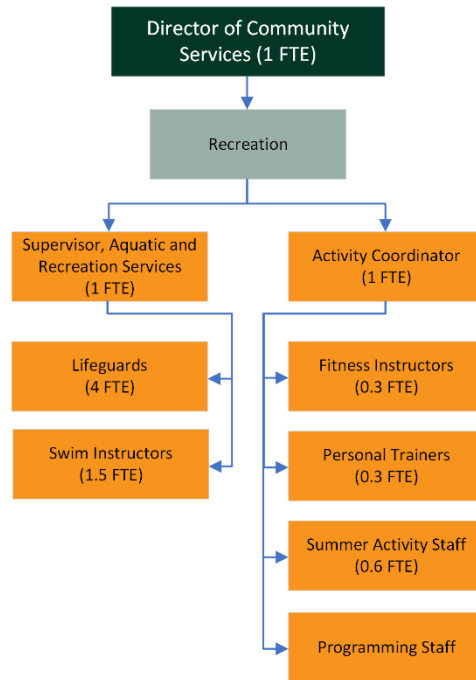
Director of Community Services (1 FTE)

Recreation

Supervisor, Aquatic and Recreation Services (1 FTE)

Activity Coordinator (1 FTE)

Lifeguards (4 FTE)

Swim Instructors (1.5 FTE)

Fitness Instructors (0.3 FTE)

Personal Trainers (0.3 FTE)

Summer Activity Staff (0.6 FTE)

Programming Staff